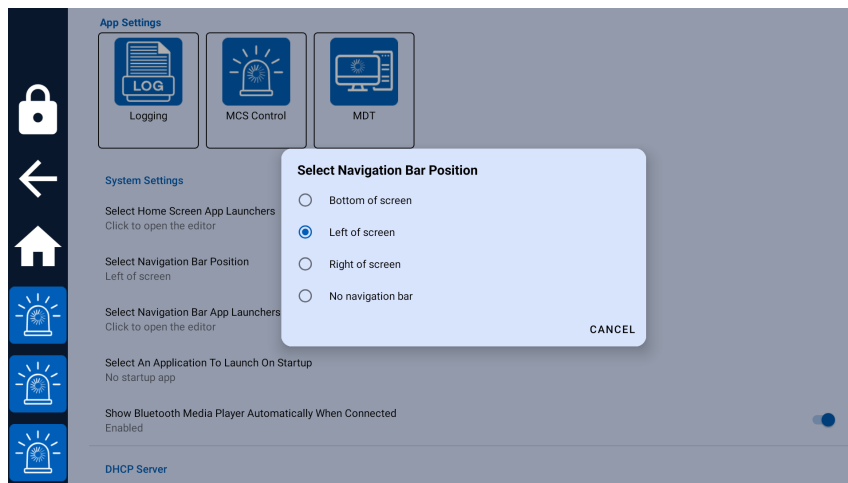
App Settings

LOG

Logging

MCS Control

MDT

System Settings

Select Home Screen App Launchers
Click to open the editor

Select Navigation Bar Position
Left of screen

Select Navigation Bar App Launchers
Click to open the editor

Select An Application To Launch On Startup
No startup app

Show Bluetooth Media Player Automatically When Connected
Enabled

DHCP Server

Select Navigation Bar Position

Bottom of screen

Left of screen

Right of screen

No navigation bar

CANCEL